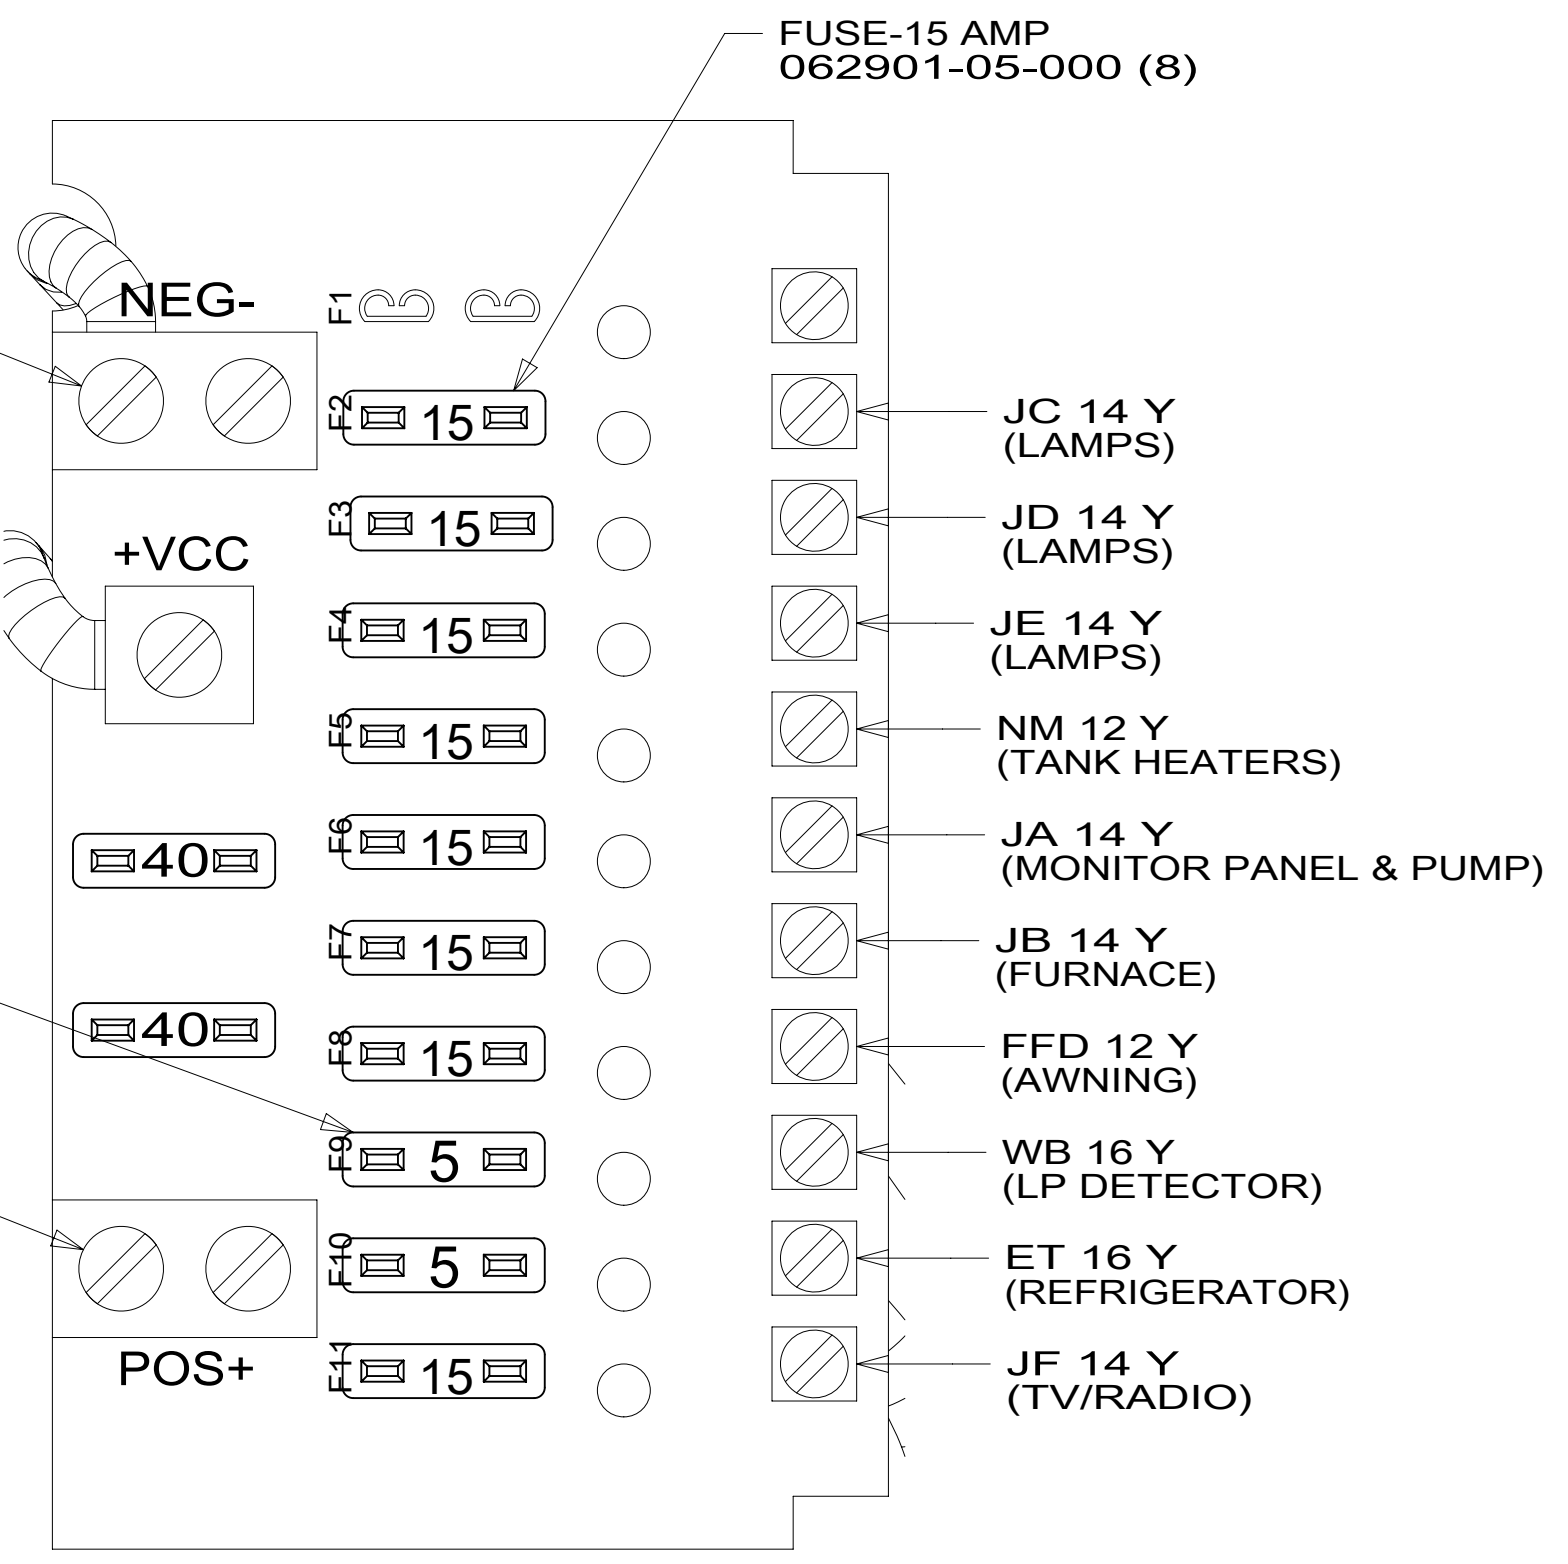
FUSE-15 AMP
062901-05-000 (8)

NEG-

F1

F2 15

JC 14 Y
(LAMPS)

F3 15

JD 14 Y
(LAMPS)

+VCC

F4 15

JE 14 Y
(LAMPS)

F5 15

NM 12 Y
(TANK HEATERS)

40

F6 15

JA 14 Y
(MONITOR PANEL & PUMP)

F7 15

JB 14 Y
(FURNACE)

40

F8 15

FFD 12 Y
(AWNING)

F9 5

WB 16 Y
(LP DETECTOR)

F10 5

ET 16 Y
(REFRIGERATOR)

POS+

F11 15

JF 14 Y
(TV/RADIO)